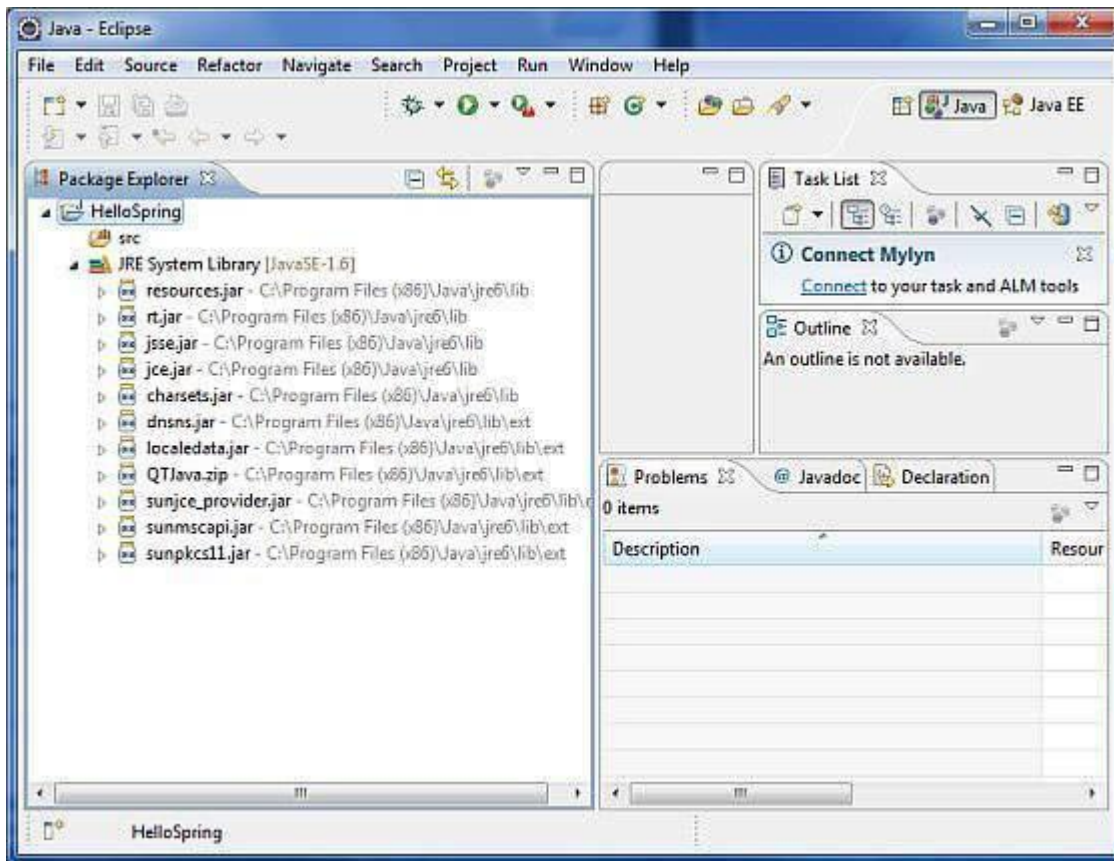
Java - Eclipse

File Edit Source Refactor Navigate Search Project Run Window Help

Java Java EE

Package Explorer

HelloSpring
src
JRE System Library [JavaSE-1.6]
resources.jar - C:\Program Files (x86)\Java\jre6\lib
rt.jar - C:\Program Files (x86)\Java\jre6\lib
jsse.jar - C:\Program Files (x86)\Java\jre6\lib
jce.jar - C:\Program Files (x86)\Java\jre6\lib
charsets.jar - C:\Program Files (x86)\Java\jre6\lib
dnsns.jar - C:\Program Files (x86)\Java\jre6\lib\ext
localedata.jar - C:\Program Files (x86)\Java\jre6\lib\ext
QTJava.zip - C:\Program Files (x86)\Java\jre6\lib\ext
sunjce_provider.jar - C:\Program Files (x86)\Java\jre6\lib\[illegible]
sunmscapi.jar - C:\Program Files (x86)\Java\jre6\lib\ext
sunpkcs11.jar - C:\Program Files (x86)\Java\jre6\lib\ext

Task List

Connect Mylyn
Connect to your task and ALM tools

Outline
An outline is not available.

Problems
@ Javadoc
Declaration
0 items

| Description | Resour |
|---|---|

HelloSpring